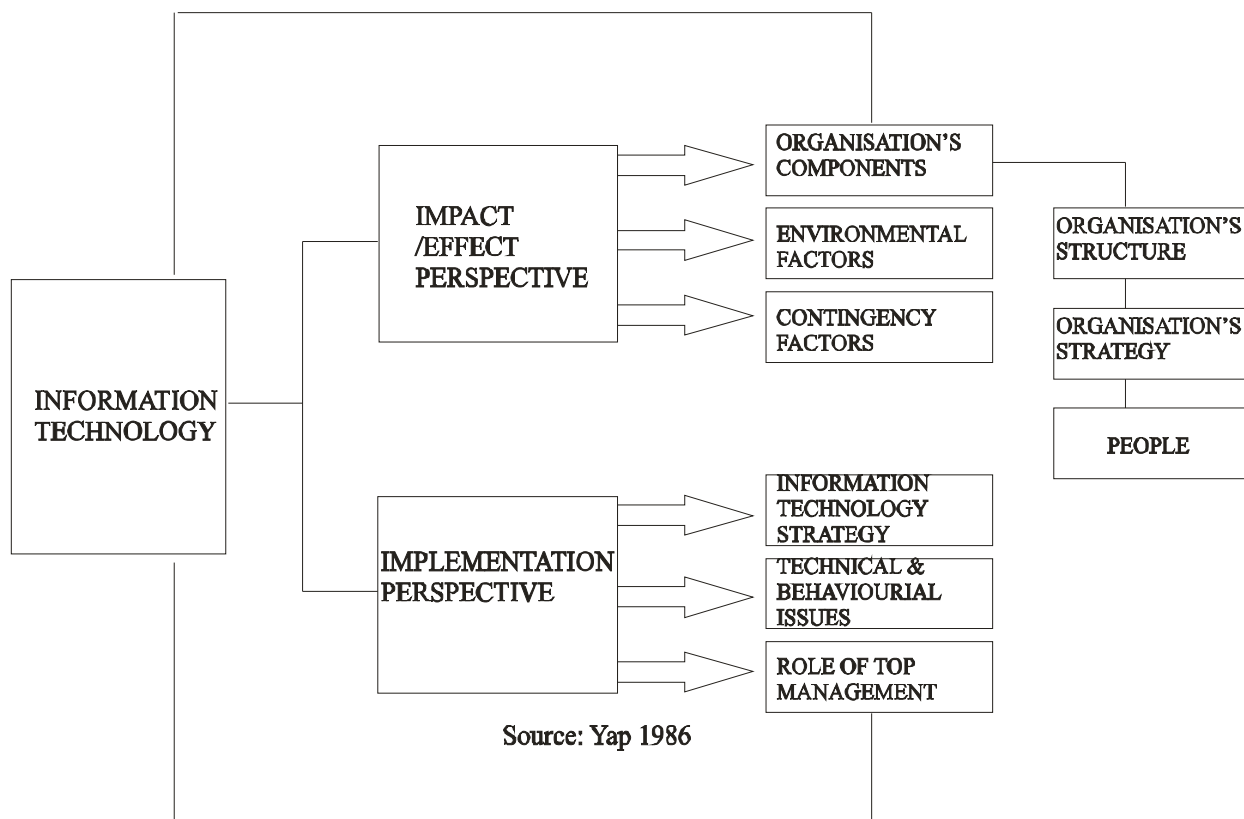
INFORMATION TECHNOLOGY

IMPACT /EFFECT PERSPECTIVE

ORGANISATION'S COMPONENTS

ENVIRONMENTAL FACTORS

CONTINGENCY FACTORS

ORGANISATION'S STRUCTURE

ORGANISATION'S STRATEGY

PEOPLE

IMPLEMENTATION PERSPECTIVE

INFORMATION TECHNOLOGY STRATEGY

TECHNICAL & BEHAVIOURIAL ISSUES

ROLE OF TOP MANAGEMENT

Source: Yap 1986